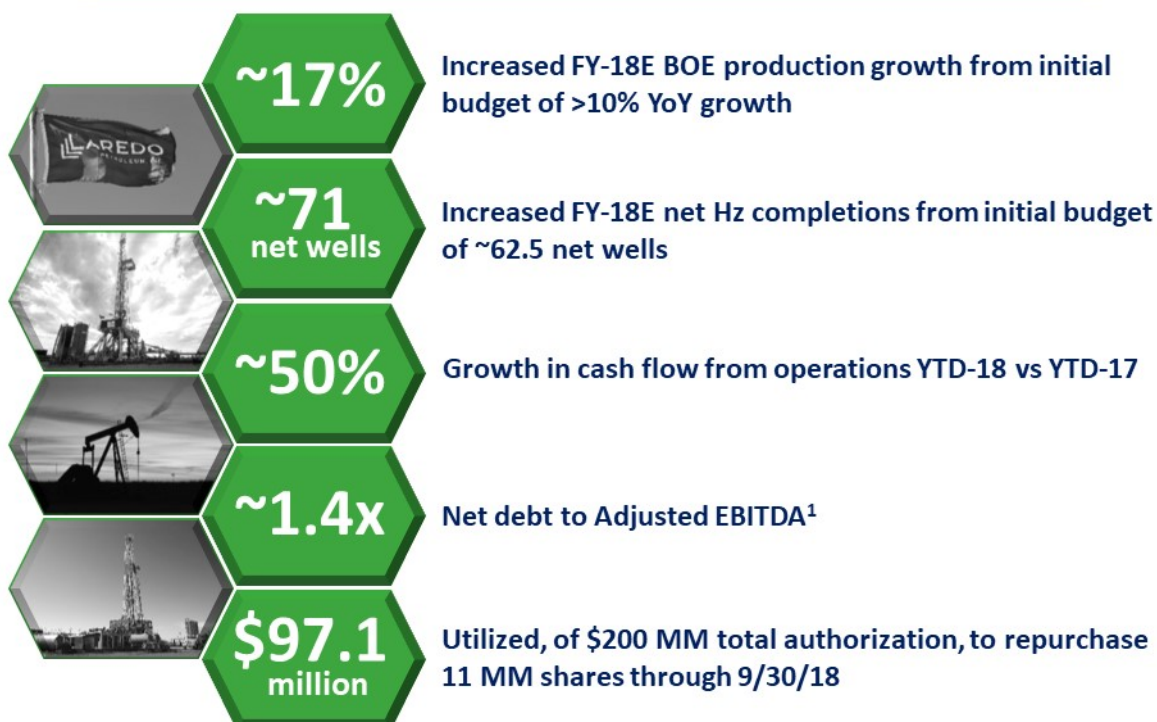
~17%

Increased FY-18E BOE production growth from initial budget of >10% YoY growth

LAREDO PETROLEUM

~71 net wells

Increased FY-18E net Hz completions from initial budget of ~62.5 net wells

~50%

Growth in cash flow from operations YTD-18 vs YTD-17

~1.4x

Net debt to Adjusted EBITDA$^1$

$97.1 million

Utilized, of $200 MM total authorization, to repurchase 11 MM shares through 9/30/18